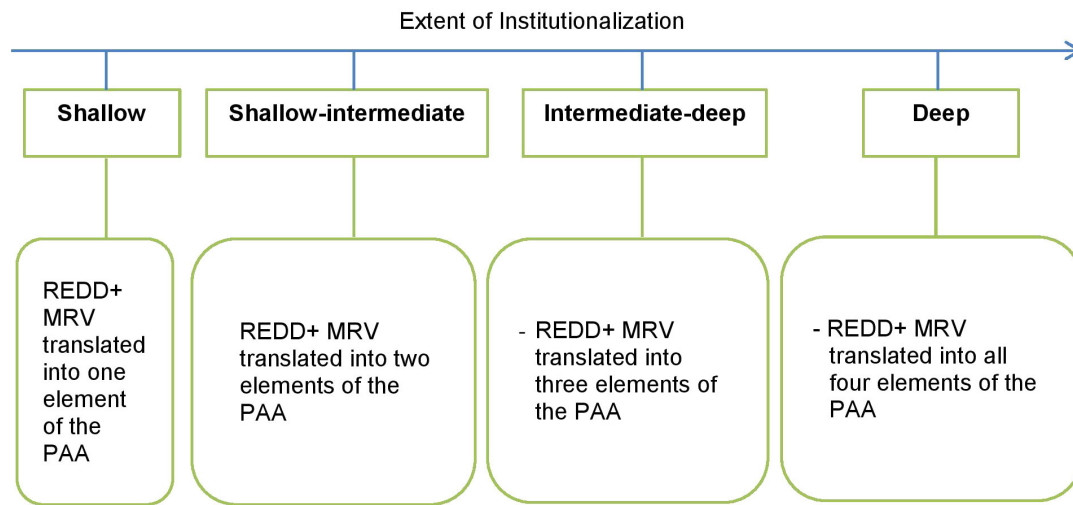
Extent of Institutionalization

Shallow

Shallow-intermediate

Intermediate-deep

Deep

REDD+ MRV translated into one element of the PAA

REDD+ MRV translated into two elements of the PAA

- REDD+ MRV translated into three elements of the PAA

- REDD+ MRV translated into all four elements of the PAA